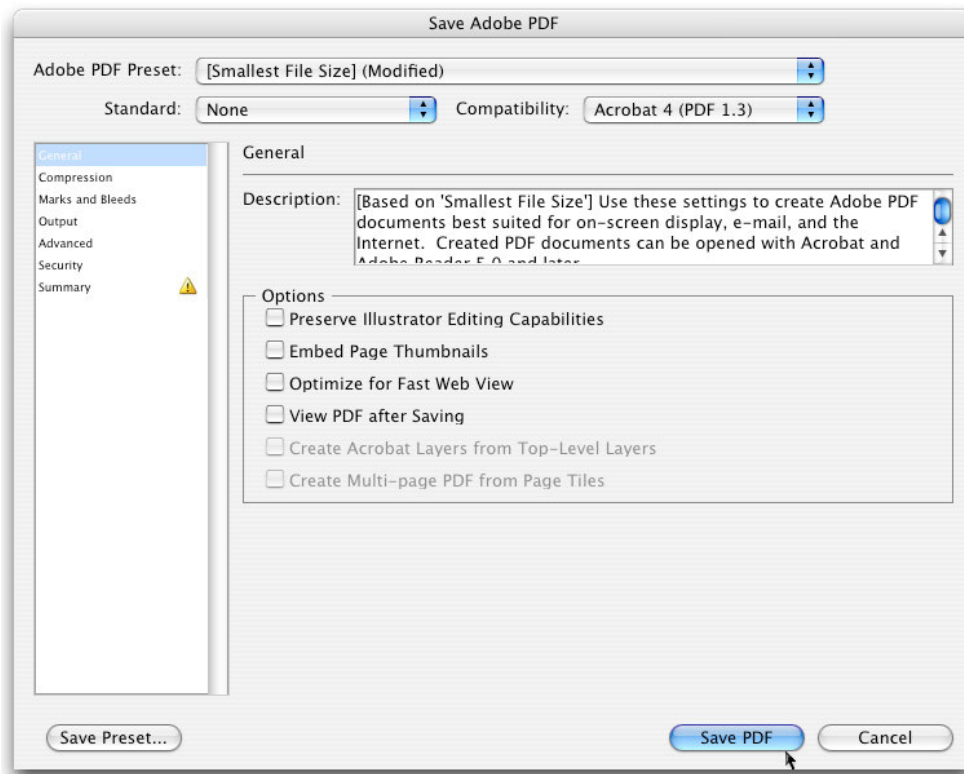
Save Adobe PDF

Adobe PDF Preset: [Smallest File Size] (Modified)

Standard: None

Compatibility: Acrobat 4 (PDF 1.3)

General
Compression
Marks and Bleeds
Output
Advanced
Security
Summary

General

Description: [Based on 'Smallest File Size'] Use these settings to create Adobe PDF documents best suited for on-screen display, e-mail, and the Internet. Created PDF documents can be opened with Acrobat and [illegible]

Options
Preserve Illustrator Editing Capabilities
Embed Page Thumbnails
Optimize for Fast Web View
View PDF after Saving
Create Acrobat Layers from Top-Level Layers
Create Multi-page PDF from Page Tiles

Save Preset...

Save PDF

Cancel